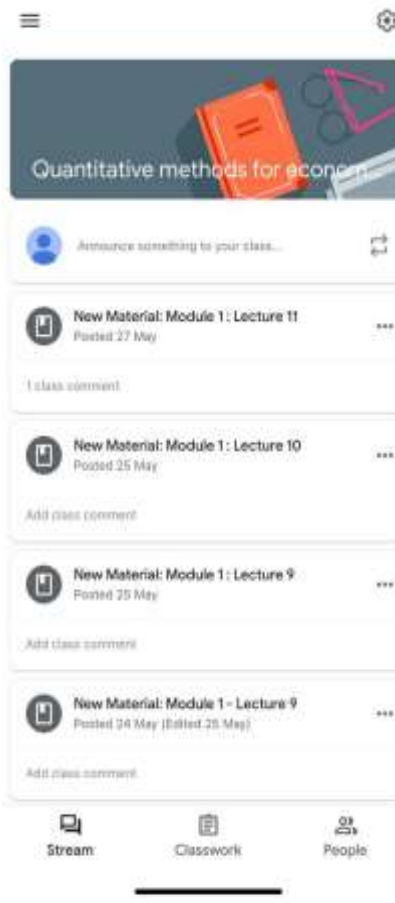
Quantitative methods for econom...

Announce something to your class...

New Material: Module 1 : Lecture 11
Posted 27 May

1 class comment

New Material: Module 1 : Lecture 10
Posted 25 May

Add class comment

New Material: Module 1 : Lecture 9
Posted 25 May

Add class comment

New Material: Module 1 - Lecture 9
Posted 24 May (Edited 25 May)

Add class comment

Stream
Classwork
People